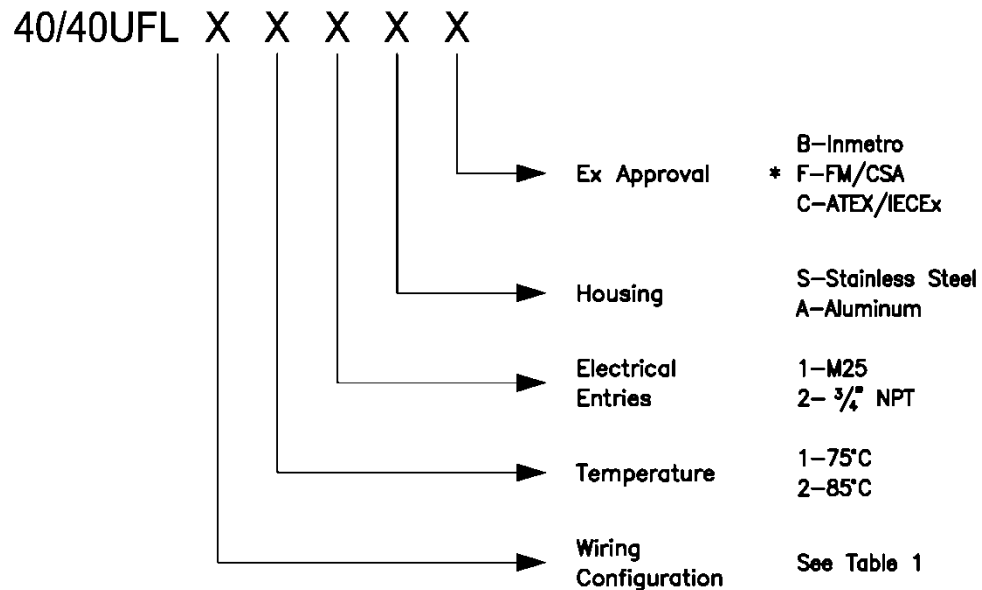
40/40UFL X X X X X

Ex Approval
B–Inmetro
* F–FM/CSA
C–ATEX/IECEx

Housing
S–Stainless Steel
A–Aluminum

Electrical Entries
1–M25
2– $\frac{3}{4}$" NPT

Temperature
1–75°C
2–85°C

Wiring Configuration
See Table 1